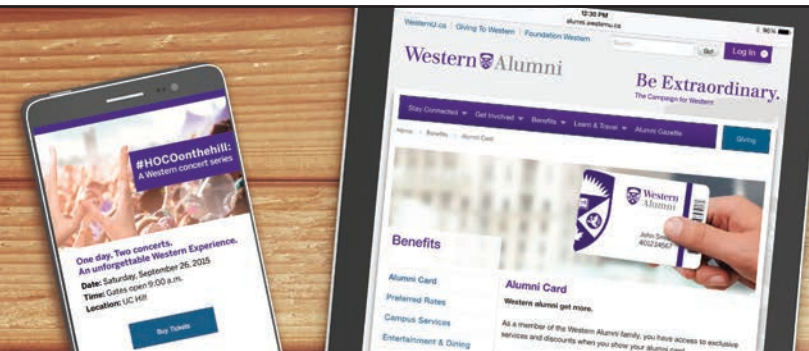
#HOCOonthehill: A Western concert series

One day. Two concerts. An unforgettable Western Experience.

Date: Saturday, September 26, 2015
Time: Gates open 9:00 a.m.
Location: UC Hill

Buy Tickets

12:30 PM
alumni.westernu.ca
96%

WesternU.ca | Giving To Western | Foundation Western

Search Go! Log In

Western Alumni

Be Extraordinary.
The Campaign for Western

Stay Connected ▾ Get Involved ▾ Benefits ▾ Learn & Travel ▾ Alumni Gazette

Giving

Home > Benefits > Alumni Card

Western Alumni
John Smith
40123456

Benefits

Alumni Card
Preferred Rates
Campus Services
Entertainment & Dining

Alumni Card

Western alumni get more.

As a member of the Western Alumni family, you have access to exclusive services and discounts when you show your alumni card